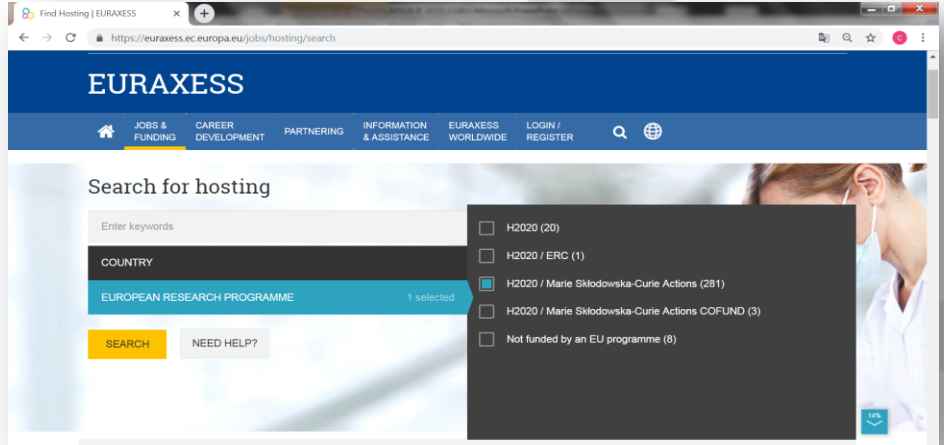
Find Hosting | EURAXESS

https://euraxess.ec.europa.eu/jobs/hosting/search

EURAXESS

JOBS & FUNDING
CAREER DEVELOPMENT
PARTNERING
INFORMATION & ASSISTANCE
EURAXESS WORLDWIDE
LOGIN / REGISTER

Search for hosting

Enter keywords

COUNTRY

EUROPEAN RESEARCH PROGRAMME
1 selected

SEARCH
NEED HELP?

H2020 (20)
H2020 / ERC (1)
H2020 / Marie Skłodowska-Curie Actions (281)
H2020 / Marie Skłodowska-Curie Actions COFUND (3)
Not funded by an EU programme (8)

14%